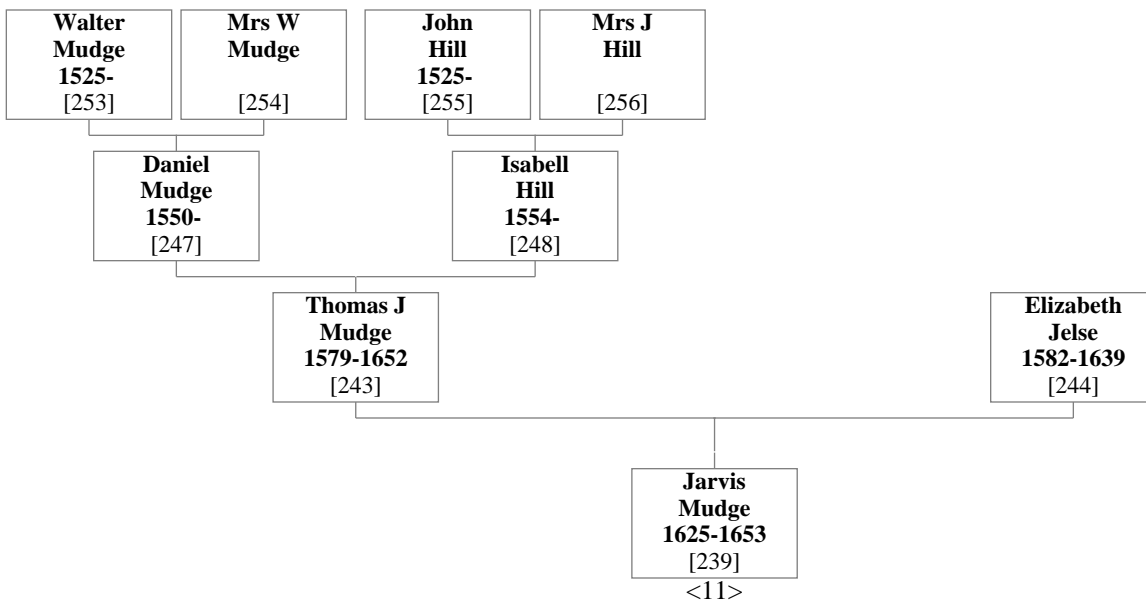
Walter Mudge 1525- [253]

Mrs W Mudge [254]

John Hill 1525- [255]

Mrs J Hill [256]

Daniel Mudge 1550- [247]

Isabell Hill 1554- [248]

Thomas J Mudge 1579-1652 [243]

Elizabeth Jelse 1582-1639 [244]

Jarvis Mudge 1625-1653 [239]

<11>